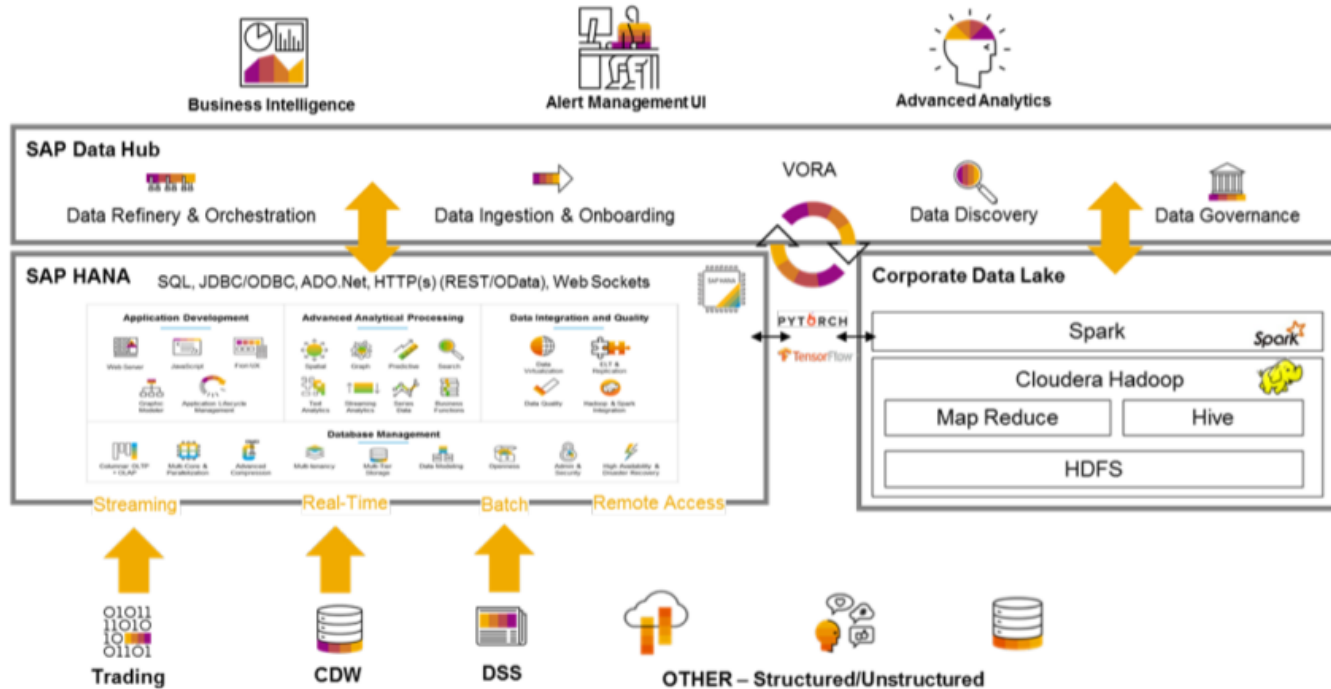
Business Intelligence

Alert Management UI

Advanced Analytics

SAP Data Hub

Data Refinery & Orchestration

Data Ingestion & Onboarding

VORA

Data Discovery

Data Governance

SAP HANA

SQL, JDBC/ODBC, ADO.Net, HTTP(s) (REST/OData), Web Sockets

SAP HANA

Application Development

Web Server

JavaScript

Fiori UX

Graphic Modeler

Application Lifecycle Management

Advanced Analytical Processing

Spatial

Graph

Predictive

Search

Text Analytics

Streaming Analytics

Series Data

Business Functions

Data Integration and Quality

Data Virtualization

ELT & Replication

Data Quality

Hadoop & Spark Integration

Database Management

Columnar OLTP + OLAP

Multi-Core & Parallelization

Advanced Compression

Multi-tenancy

Multi-Tier Storage

Data Modeling

Openness

Admin & Security

High Availability & Disaster Recovery

Streaming

Real-Time

Batch

Remote Access

PYTORCH

TensorFlow

Corporate Data Lake

Spark

Spark

Cloudera Hadoop

Map Reduce

Hive

HDFS

01011
11010
10
01101

Trading

CDW

DSS

OTHER – Structured/Unstructured